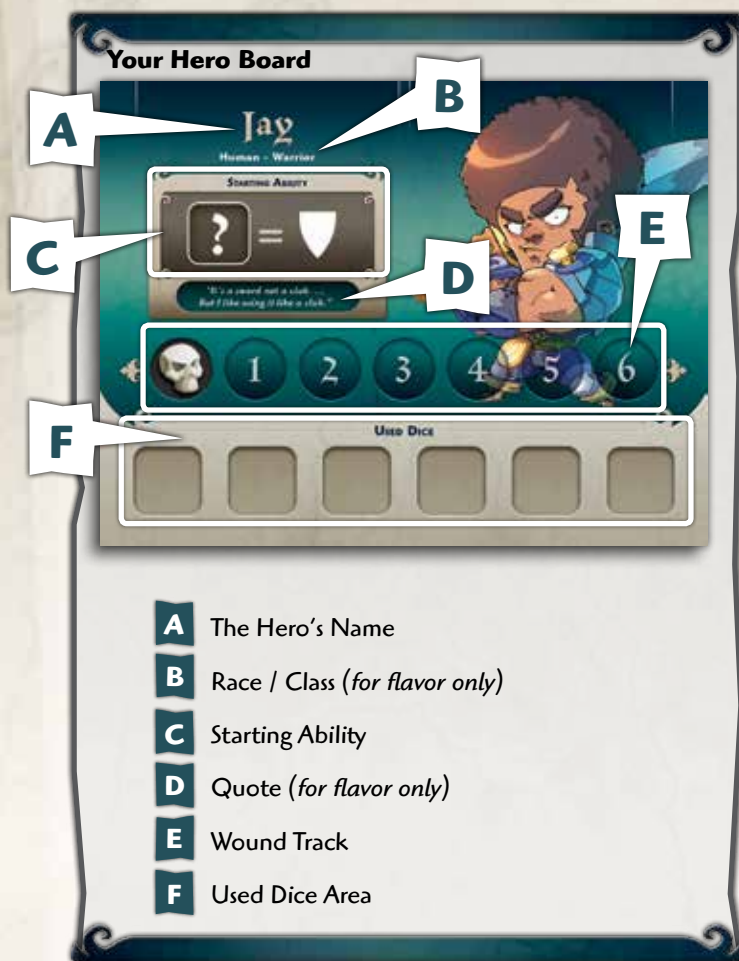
Your Hero Board

A

B

Jay

Human - Warrior

Starting Ability

C

?

=

D

E

"It's a sword not a club...
But I like using it like a club."

1 2 3 4 5 6

F

Used Dice

A The Hero's Name

B Race / Class (*for flavor only*)

C Starting Ability

D Quote (*for flavor only*)

E Wound Track

F Used Dice Area